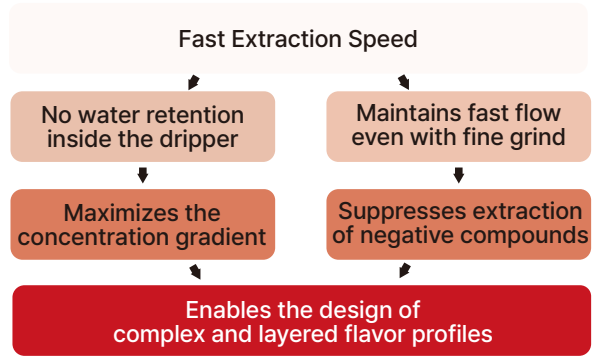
Fast Extraction Speed

No water retention inside the dripper

Maximizes the concentration gradient

Maintains fast flow even with fine grind

Suppresses extraction of negative compounds

Enables the design of complex and layered flavor profiles